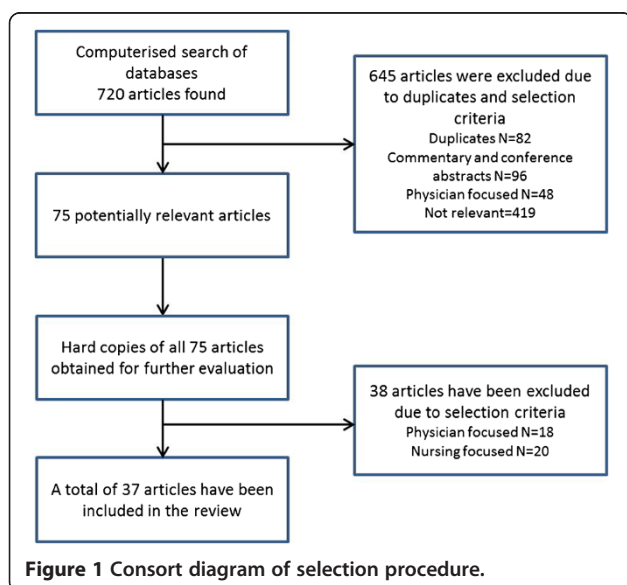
Computerised search of databases
720 articles found

645 articles were excluded due to duplicates and selection criteria
Duplicates N=82
Commentary and conference abstracts N=96
Physician focused N=48
Not relevant=419

75 potentially relevant articles

Hard copies of all 75 articles obtained for further evaluation

38 articles have been excluded due to selection criteria
Physician focused N=18
Nursing focused N=20

A total of 37 articles have been included in the review

**Figure 1 Consort diagram of selection procedure.**